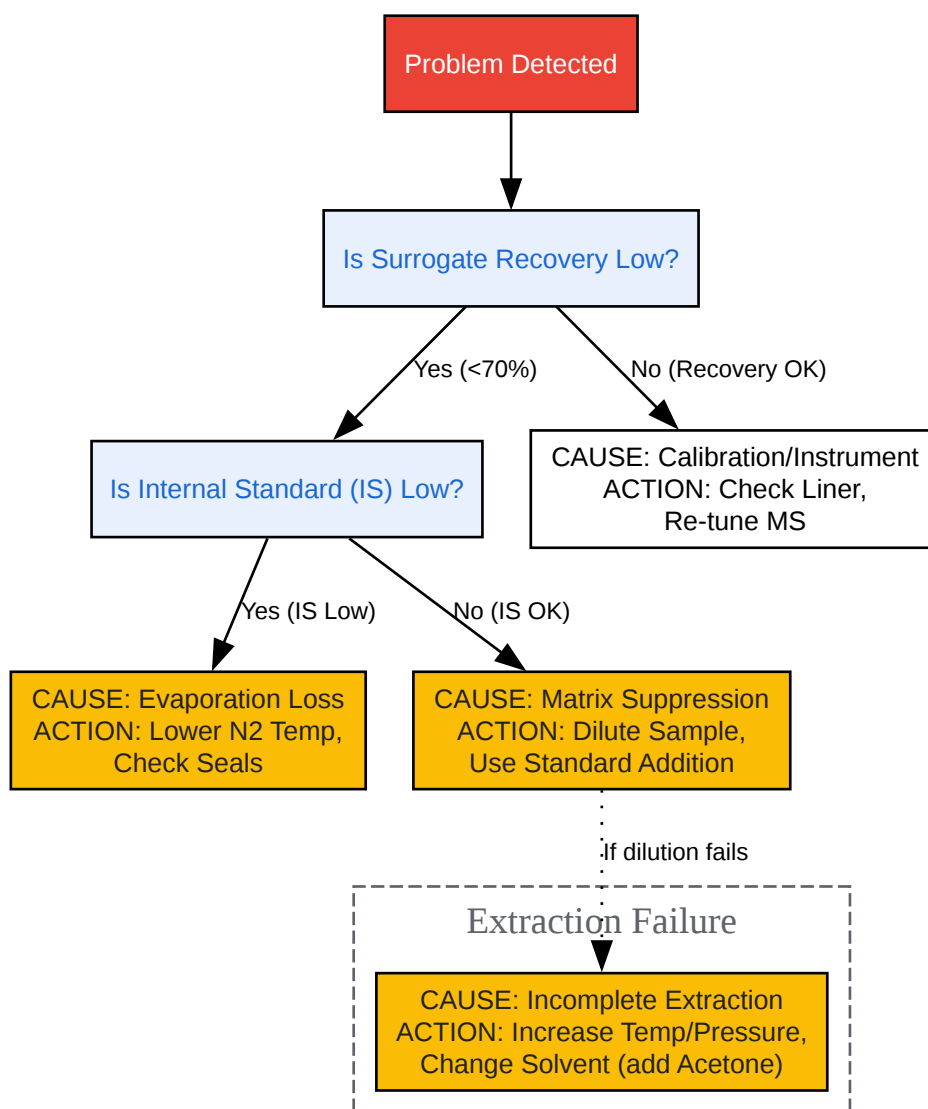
Problem Detected

Is Surrogate Recovery Low?

Yes (<70%)

No (Recovery OK)

Is Internal Standard (IS) Low?

CAUSE: Calibration/Instrument
ACTION: Check Liner,
Re-tune MS

Yes (IS Low)

No (IS OK)

CAUSE: Evaporation Loss
ACTION: Lower N2 Temp,
Check Seals

CAUSE: Matrix Suppression
ACTION: Dilute Sample,
Use Standard Addition

If dilution fails

Extraction Failure

CAUSE: Incomplete Extraction
ACTION: Increase Temp/Pressure,
Change Solvent (add Acetone)